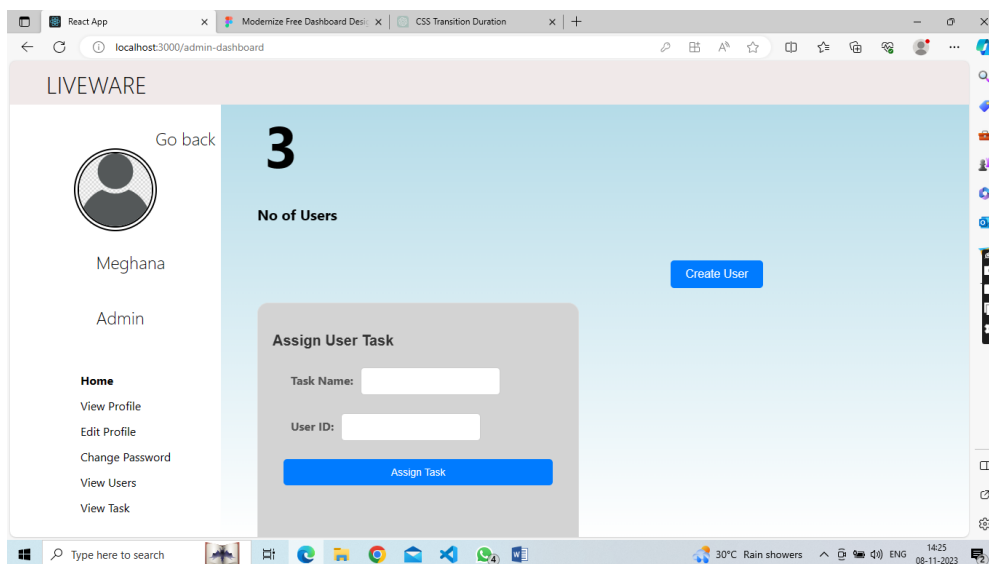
React App
Modernize Free Dashboard Desi
CSS Transition Duration
localhost:3000/admin-dashboard

LIVEWARE

Go back

Meghana

Admin

Home
View Profile
Edit Profile
Change Password
View Users
View Task

3

No of Users

Create User

Assign User Task

Task Name:

User ID:

Assign Task

Type here to search
30°C Rain showers
ENG
14:25
08-11-2023